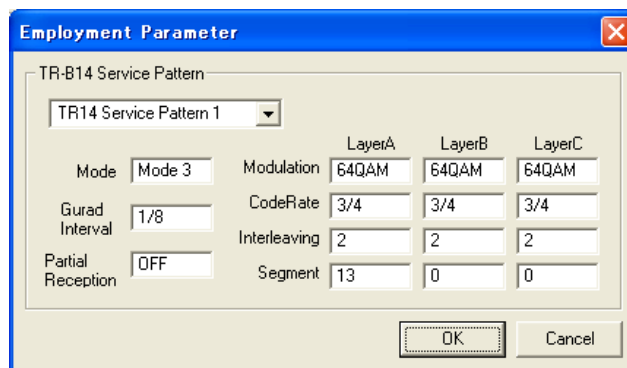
Employment Parameter

TR-B14 Service Pattern

TR14 Service Pattern 1

Mode: Mode 3

Gurad Interval: 1/8

Partial Reception: OFF

| | LayerA | LayerB | LayerC |
|---|---|---|---|
| Modulation | 64QAM | 64QAM | 64QAM |
| CodeRate | 3/4 | 3/4 | 3/4 |
| Interleaving | 2 | 2 | 2 |
| Segment | 13 | 0 | 0 |

OK

Cancel